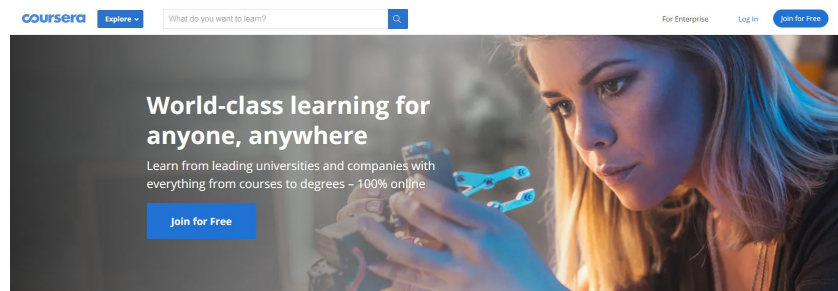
coursera

Explore

What do you want to learn?

For Enterprise

Log In

Join for Free

World-class learning for anyone, anywhere

Learn from leading universities and companies with everything from courses to degrees – 100% online

Join for Free